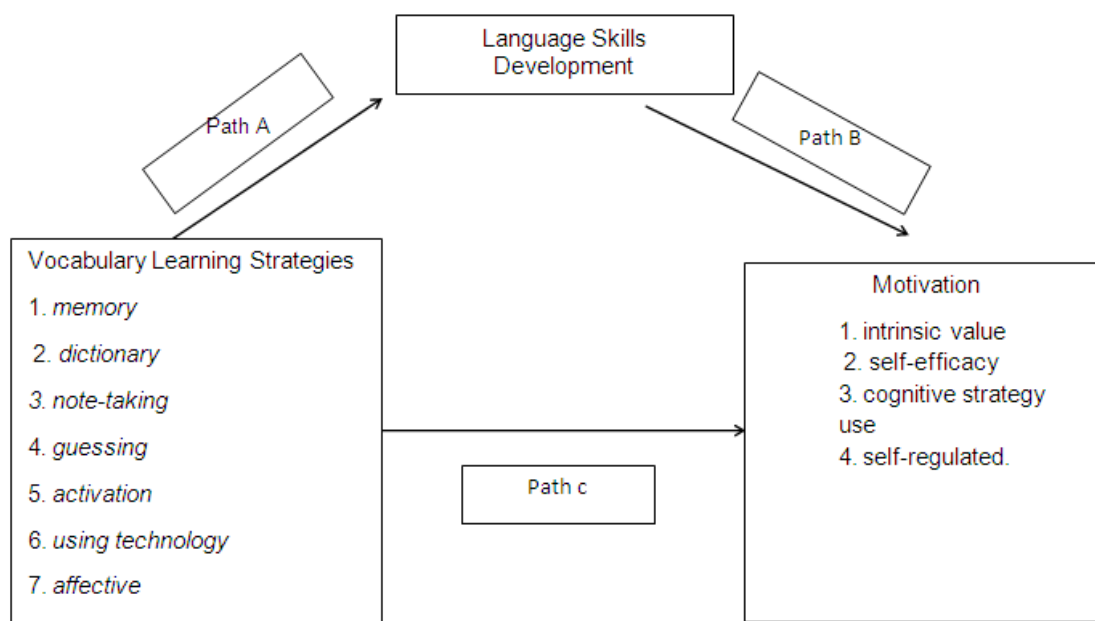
Language Skills Development

Path A

Path B

Vocabulary Learning Strategies
1. *memory*
2. *dictionary*
3. *note-taking*
4. *guessing*
5. *activation*
6. *using technology*
7. *affective*

Path c

Motivation
1. intrinsic value
2. self-efficacy
3. cognitive strategy use
4. self-regulated.